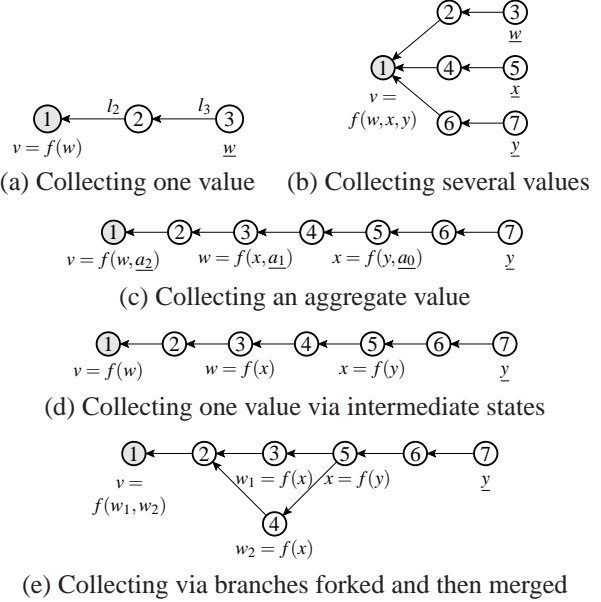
1 $l_2$ 2 $l_3$ 3
$v = f(w)$ $\underline{w}$

(a) Collecting one value

2 3
$\underline{w}$
1 4 5
$v =$ $\underline{x}$
$f(w,x,y)$ 6 7
$\underline{y}$

(b) Collecting several values

1 2 3 4 5 6 7
$v = f(w,\underline{a_2})$ $w = f(x,\underline{a_1})$ $x = f(y,\underline{a_0})$ $\underline{y}$

(c) Collecting an aggregate value

1 2 3 4 5 6 7
$v = f(w)$ $w = f(x)$ $x = f(y)$ $\underline{y}$

(d) Collecting one value via intermediate states

1 2 3 5 6 7
$v =$ $w_1 = f(x)$ $x = f(y)$ $\underline{y}$
$f(w_1,w_2)$
4
$w_2 = f(x)$

(e) Collecting via branches forked and then merged